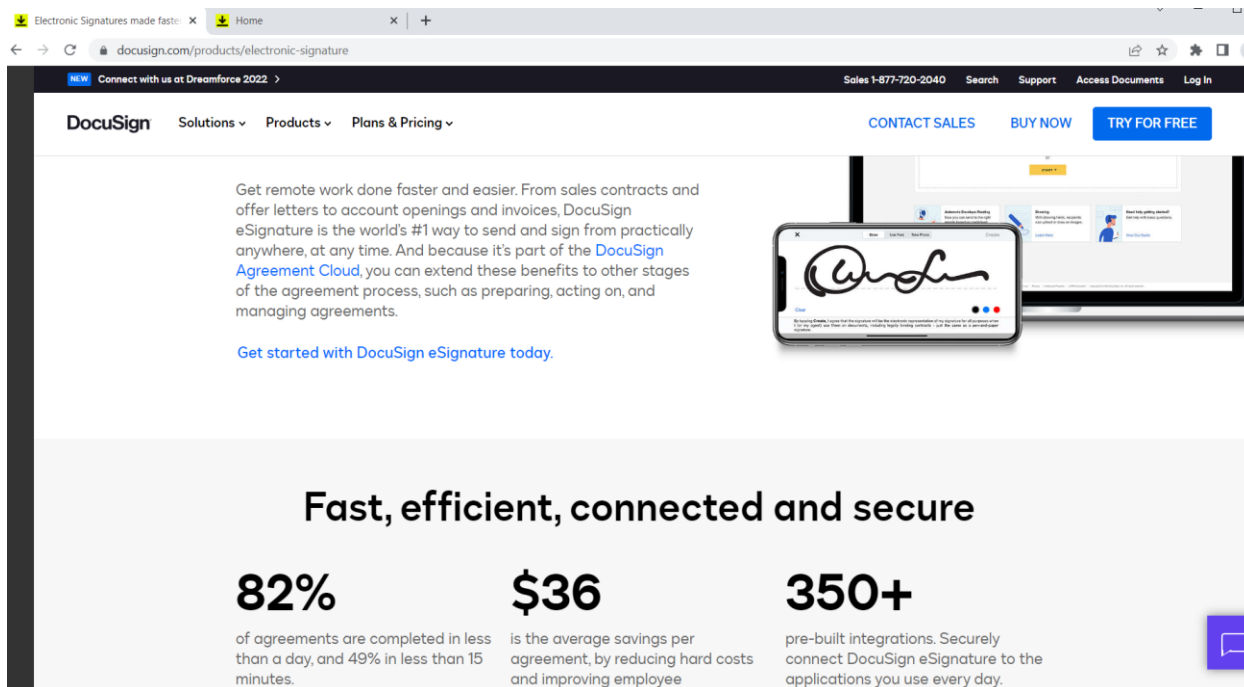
Electronic Signatures made faste ×
Home ×
+

docusign.com/products/electronic-signature

NEW Connect with us at Dreamforce 2022 >
Sales 1-877-720-2040 Search Support Access Documents Log In

DocuSign Solutions Products Plans & Pricing
CONTACT SALES BUY NOW TRY FOR FREE

Get remote work done faster and easier. From sales contracts and offer letters to account openings and invoices, DocuSign eSignature is the world's #1 way to send and sign from practically anywhere, at any time. And because it's part of the DocuSign Agreement Cloud, you can extend these benefits to other stages of the agreement process, such as preparing, acting on, and managing agreements.

Get started with DocuSign eSignature today.

Fast, efficient, connected and secure

82%
of agreements are completed in less than a day, and 49% in less than 15 minutes.

$36
is the average savings per agreement, by reducing hard costs and improving employee

350+
pre-built integrations. Securely connect DocuSign eSignature to the applications you use every day.